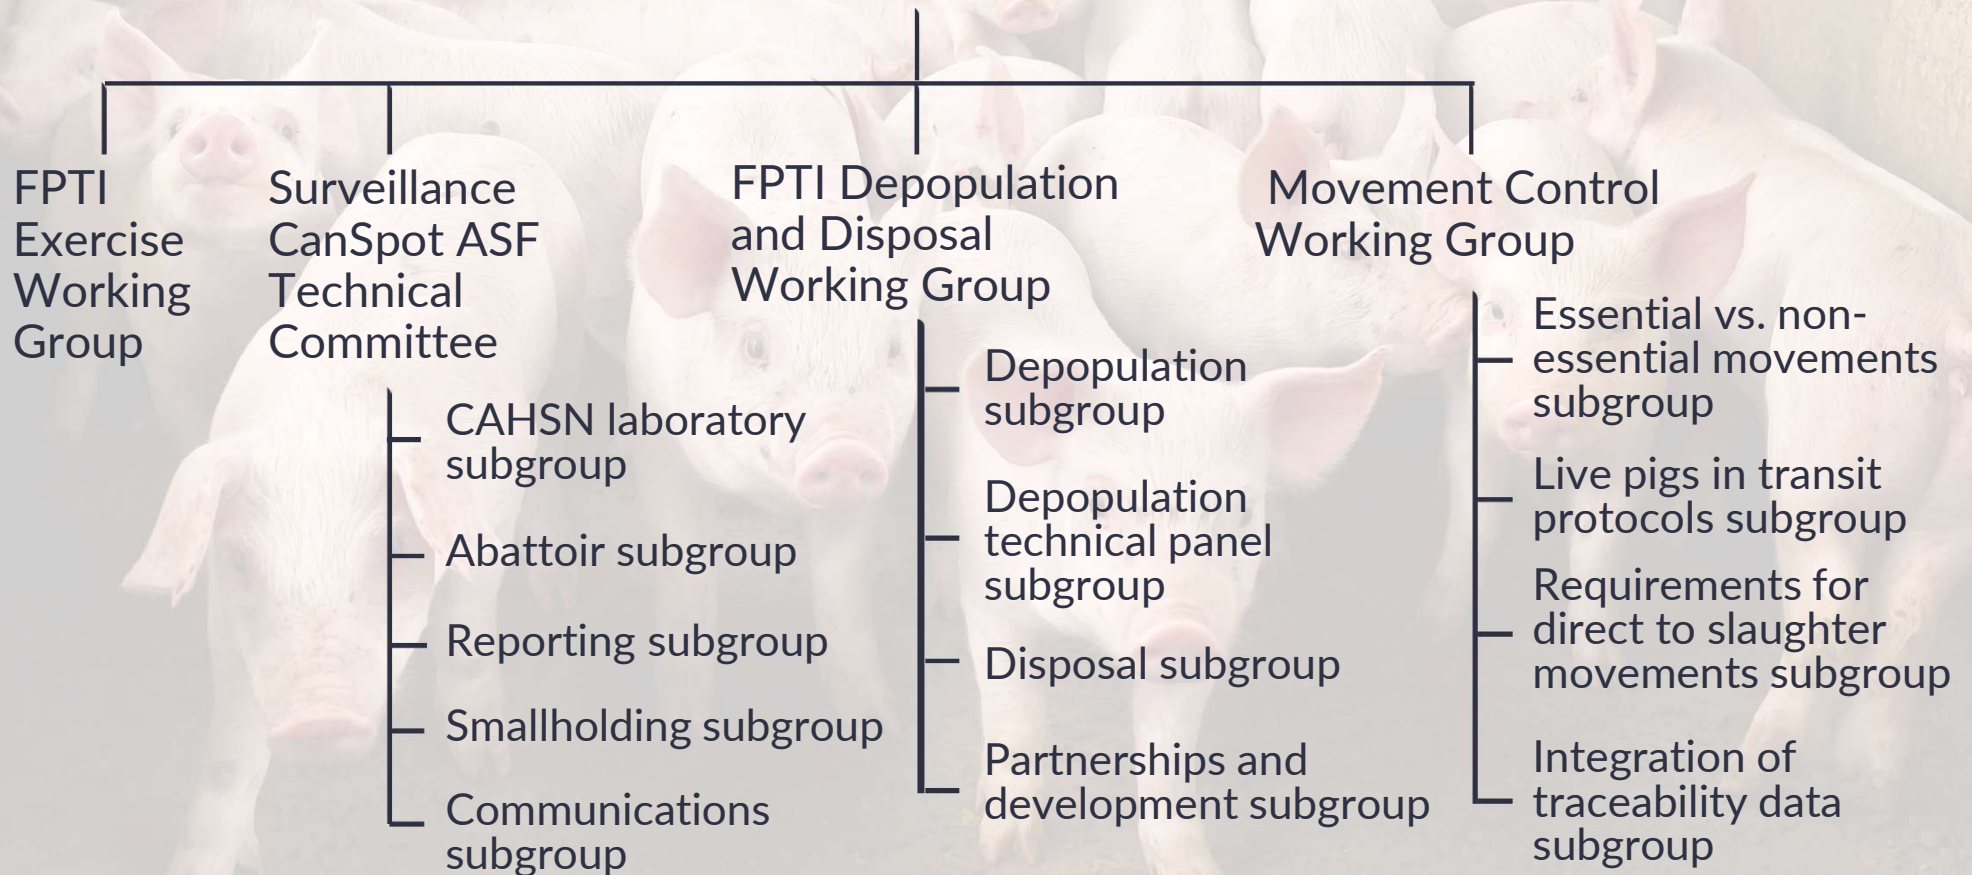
FPTI Exercise Working Group

Surveillance CanSpot ASF Technical Committee

CAHSN laboratory subgroup

Abattoir subgroup

Reporting subgroup

Smallholding subgroup

Communications subgroup

FPTI Depopulation and Disposal Working Group

Depopulation subgroup

Depopulation technical panel subgroup

Disposal subgroup

Partnerships and development subgroup

Movement Control Working Group

Essential vs. non-essential movements subgroup

Live pigs in transit protocols subgroup

Requirements for direct to slaughter movements subgroup

Integration of traceability data subgroup